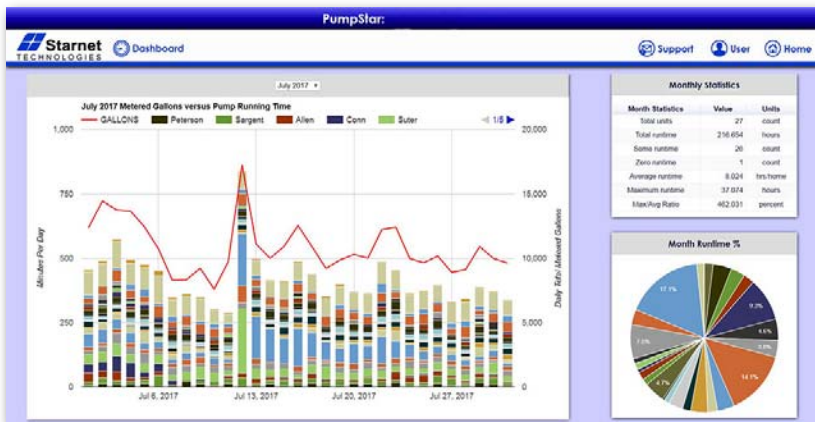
PumpStar:

Starnet TECHNOLOGIES

Dashboard

Support User Home

July 2017

July 2017 Metered Gallons versus Pump Running Time

GALLONS Peterson Sargent Allen Conn Suter 1/8

1,000
750
500
250
0

Minutes Per Day

20,000
15,000
10,000
5,000
0

Daily Total Metered Gallons

Jul 6, 2017 Jul 13, 2017 Jul 20, 2017 Jul 27, 2017

Monthly Statistics

| Month Statistics | Value | Units |
|---|---|---|
| Total units | 27 | count |
| Total runtime | 216.654 | hours |
| Some runtime | 26 | count |
| Zero runtime | 1 | count |
| Average runtime | 8.024 | hrs/home |
| Maximum runtime | 37.074 | hours |
| Max/Avg Ratio | 462.031 | percent |

Month Runtime %

17.1%
9.3%
6.6%
5.9%
7.2%
4.7%
14.1%